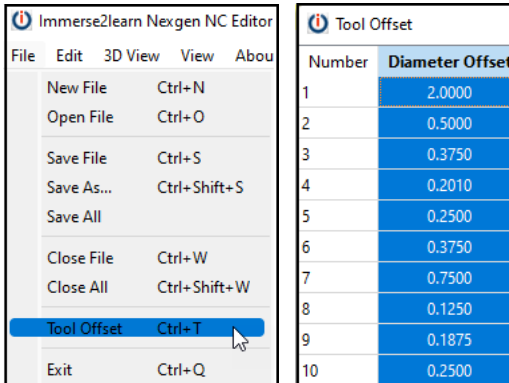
Immerse2learn Nexgen NC Editor

File Edit 3D View View Abou

New File Ctrl+N
Open File Ctrl+O

Save File Ctrl+S
Save As... Ctrl+Shift+S
Save All

Close File Ctrl+W
Close All Ctrl+Shift+W

Tool Offset Ctrl+T

Exit Ctrl+Q

Tool Offset

| Number | Diameter Offset |
|---|---|
| 1 | 2.0000 |
| 2 | 0.5000 |
| 3 | 0.3750 |
| 4 | 0.2010 |
| 5 | 0.2500 |
| 6 | 0.3750 |
| 7 | 0.7500 |
| 8 | 0.1250 |
| 9 | 0.1875 |
| 10 | 0.2500 |